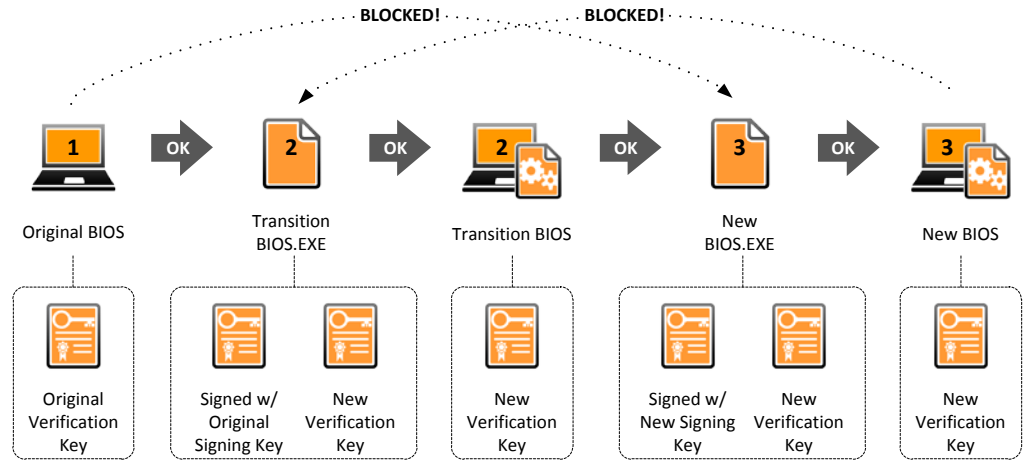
BLOCKED! BLOCKED!

1 OK 2 OK 2 OK 3 OK 3

Original BIOS

Transition BIOS.EXE

Transition BIOS

New BIOS.EXE

New BIOS

Original Verification Key

Signed w/ Original Signing Key

New Verification Key

New Verification Key

Signed w/ New Signing Key

New Verification Key

New Verification Key